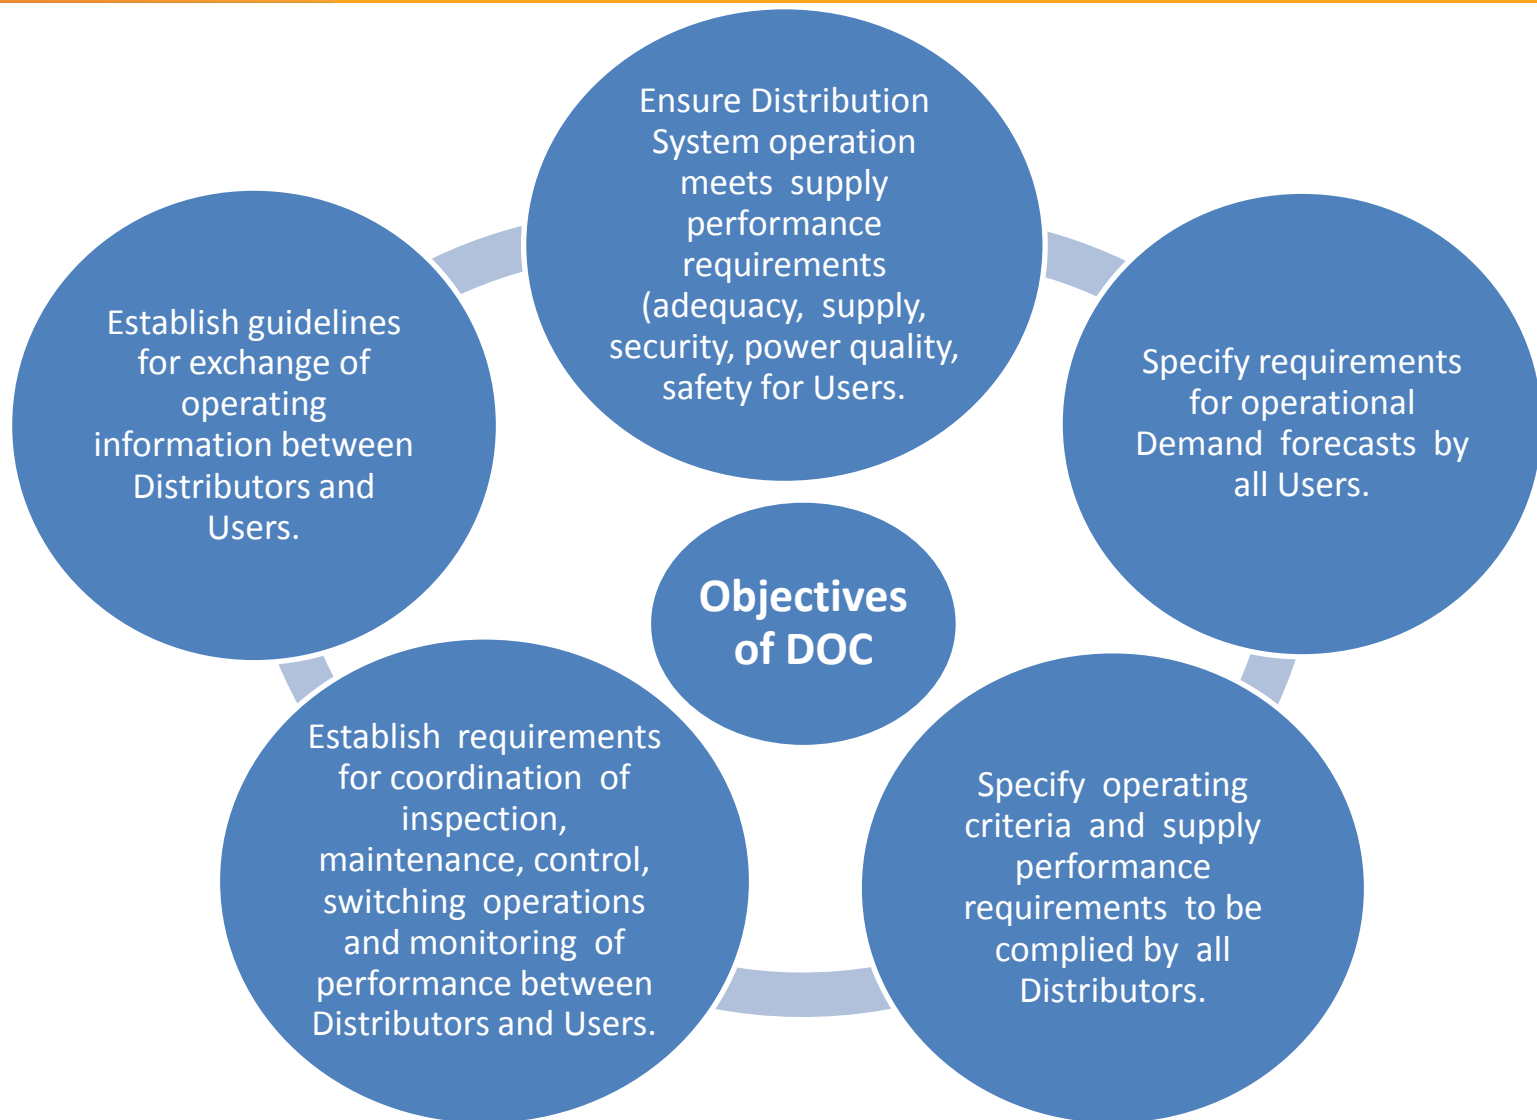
Objectives of DOC

Ensure Distribution System operation meets supply performance requirements (adequacy, supply, security, power quality, safety for Users.

Specify requirements for operational Demand forecasts by all Users.

Specify operating criteria and supply performance requirements to be complied by all Distributors.

Establish requirements for coordination of inspection, maintenance, control, switching operations and monitoring of performance between Distributors and Users.

Establish guidelines for exchange of operating information between Distributors and Users.